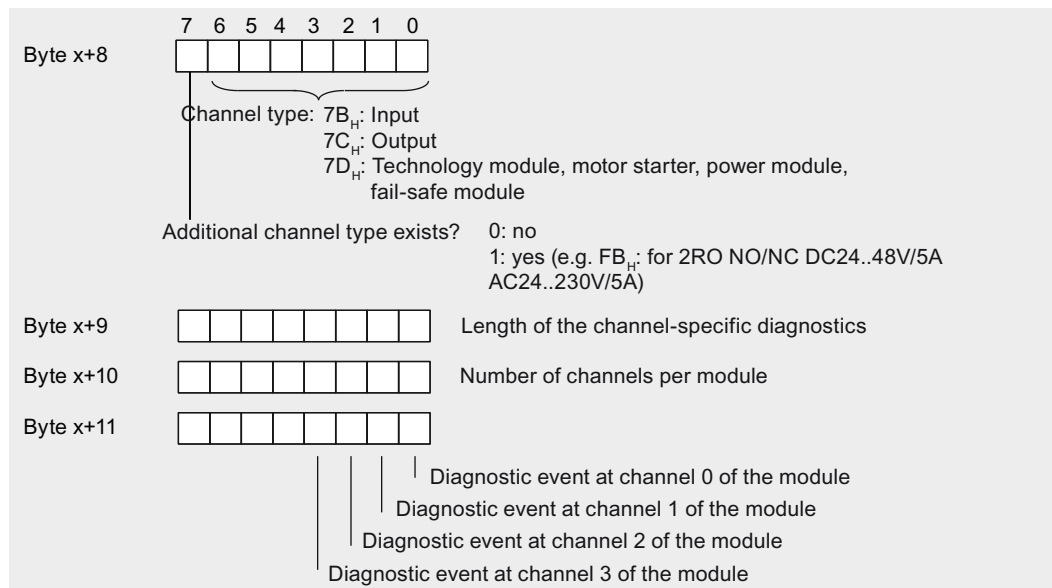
Byte x+8

7 6 5 4 3 2 1 0

Channel type: $7B_H$: Input
$7C_H$: Output
$7D_H$: Technology module, motor starter, power module, fail-safe module

Additional channel type exists? 0: no
1: yes (e.g. $FB_H$: for 2RO NO/NC DC24..48V/5A AC24..230V/5A)

Byte x+9 Length of the channel-specific diagnostics

Byte x+10 Number of channels per module

Byte x+11

Diagnostic event at channel 0 of the module
Diagnostic event at channel 1 of the module
Diagnostic event at channel 2 of the module
Diagnostic event at channel 3 of the module